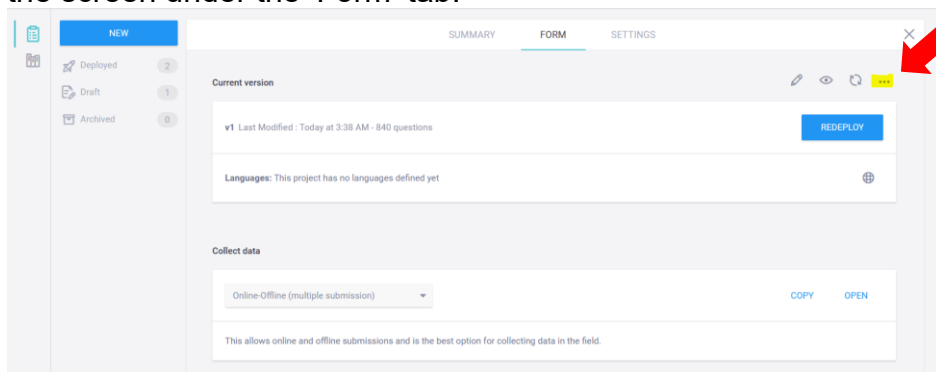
the screen under the 'Form' tab.

NEW

Deployed 2

Draft 1

Archived 0

SUMMARY FORM SETTINGS

Current version

v1 Last Modified : Today at 3:38 AM - 840 questions

REDEPLOY

Languages: This project has no languages defined yet

Collect data

Online-Offline (multiple submission)

COPY OPEN

This allows online and offline submissions and is the best option for collecting data in the field.